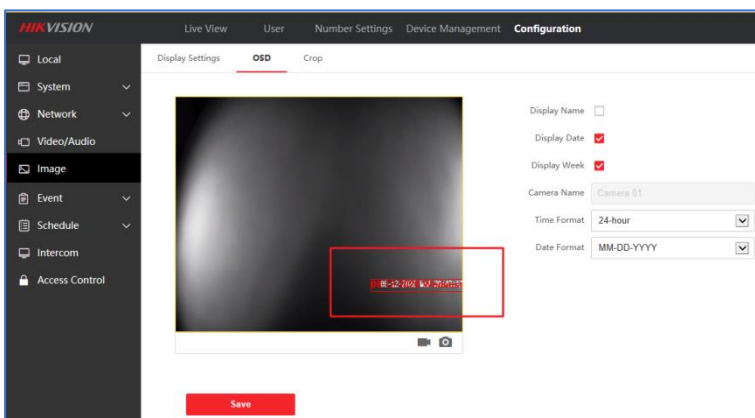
HIKVISION

Live View
User
Number Settings
Device Management
Configuration

Local
System
Network
Video/Audio
Image
Event
Schedule
Intercom
Access Control

Display Settings
OSD
Crop

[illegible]

Display Name
Display Date
Display Week
Camera Name Camera 01
Time Format 24-hour
Date Format MM-DD-YYYY

Save